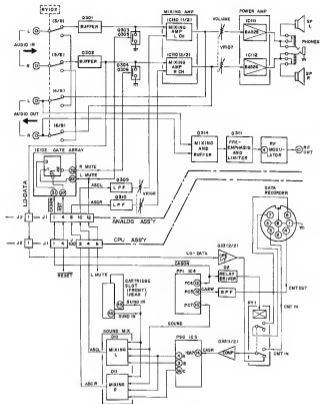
MV102
AUDIO IN
(3/6)
(5/6)
(4/6)
(6/6)
AUDIO OUT
Q301
BUFFER
Q302
BUFFER
Q303
Q304
MIXING AMP
IC110 (1/2)
MIXING AMP L ch
IC110 (2/2)
MIXING AMP R ch
VOLUME
VR507
POWER AMP
IC111
IC112
SP
PHONES
SP
IC102 GATE ARRAY
R MUTE
L MUTE
ASCL
ASCR
Q305
L P F
Q306
L P F
VR508
ANALOG ASS'Y
Q314
MIXING AND BUFFER
Q301
PRE-EMPHASIS AND LIMITER
RF MODULATOR
RF OUT
LJ-DATA
J2
J1
CPU ASS'Y
RESET
L MUTE
CARTRIDGE SLOT (FRONT SIDE)
SOUND IN
SOUND
DATA RECORDER
LD-DATA
CASSR
PPI IC4
PC4
PC5
PC7
DRV
RELAY DRIVER
BPF
CMT OUT
CMT IN
SOUND MIX
IC6
MIXING L
MIXING R
PSG IC3
COMP